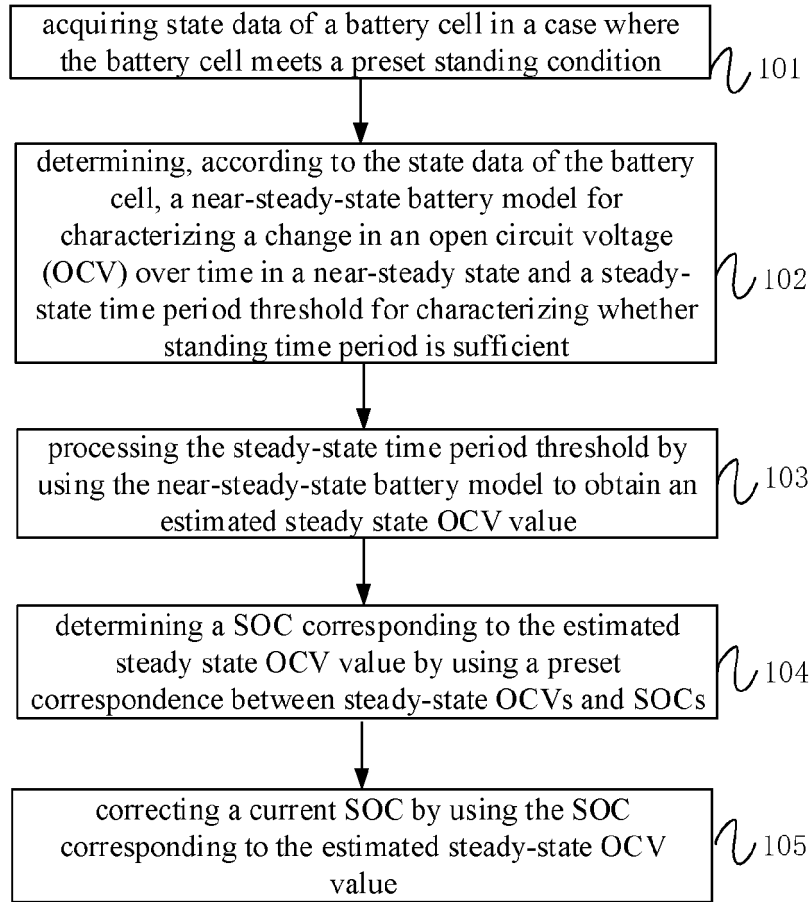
acquiring state data of a battery cell in a case where the battery cell meets a preset standing condition

101

determining, according to the state data of the battery cell, a near-steady-state battery model for characterizing a change in an open circuit voltage (OCV) over time in a near-steady state and a steady-state time period threshold for characterizing whether standing time period is sufficient

102

processing the steady-state time period threshold by using the near-steady-state battery model to obtain an estimated steady state OCV value

103

determining a SOC corresponding to the estimated steady state OCV value by using a preset correspondence between steady-state OCVs and SOCs

104

correcting a current SOC by using the SOC corresponding to the estimated steady-state OCV value

105